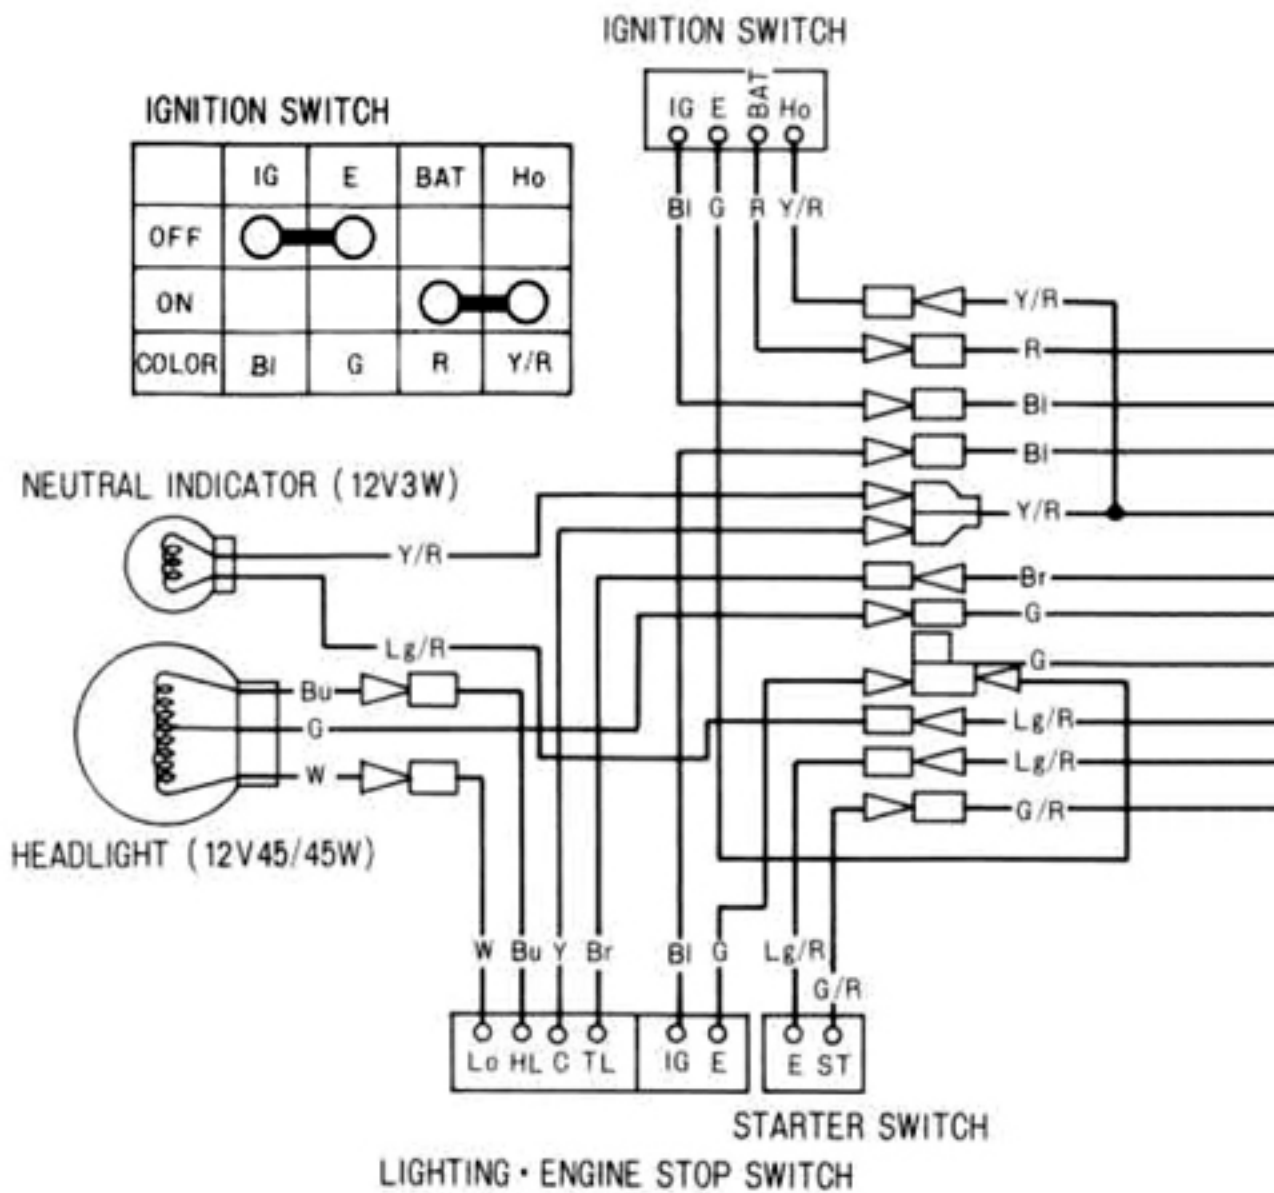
IGNITION SWITCH

IG E BAT Ho

Bl G R Y/R

IGNITION SWITCH

|  | IG | E | BAT | Ho |
|---|---|---|---|---|
| OFF |  |  |  |  |
| ON |  |  |  |  |
| COLOR | Bl | G | R | Y/R |

Y/R
R
Bl
Bl
Y/R
Br
G
G
Lg/R
Lg/R
G/R

NEUTRAL INDICATOR (12V3W)

Y/R

Lg/R

Bu
G
W

HEADLIGHT (12V45/45W)

W Bu Y Br Bl G Lg/R G/R

Lo HL C TL IG E E ST

STARTER SWITCH

LIGHTING · ENGINE STOP SWITCH